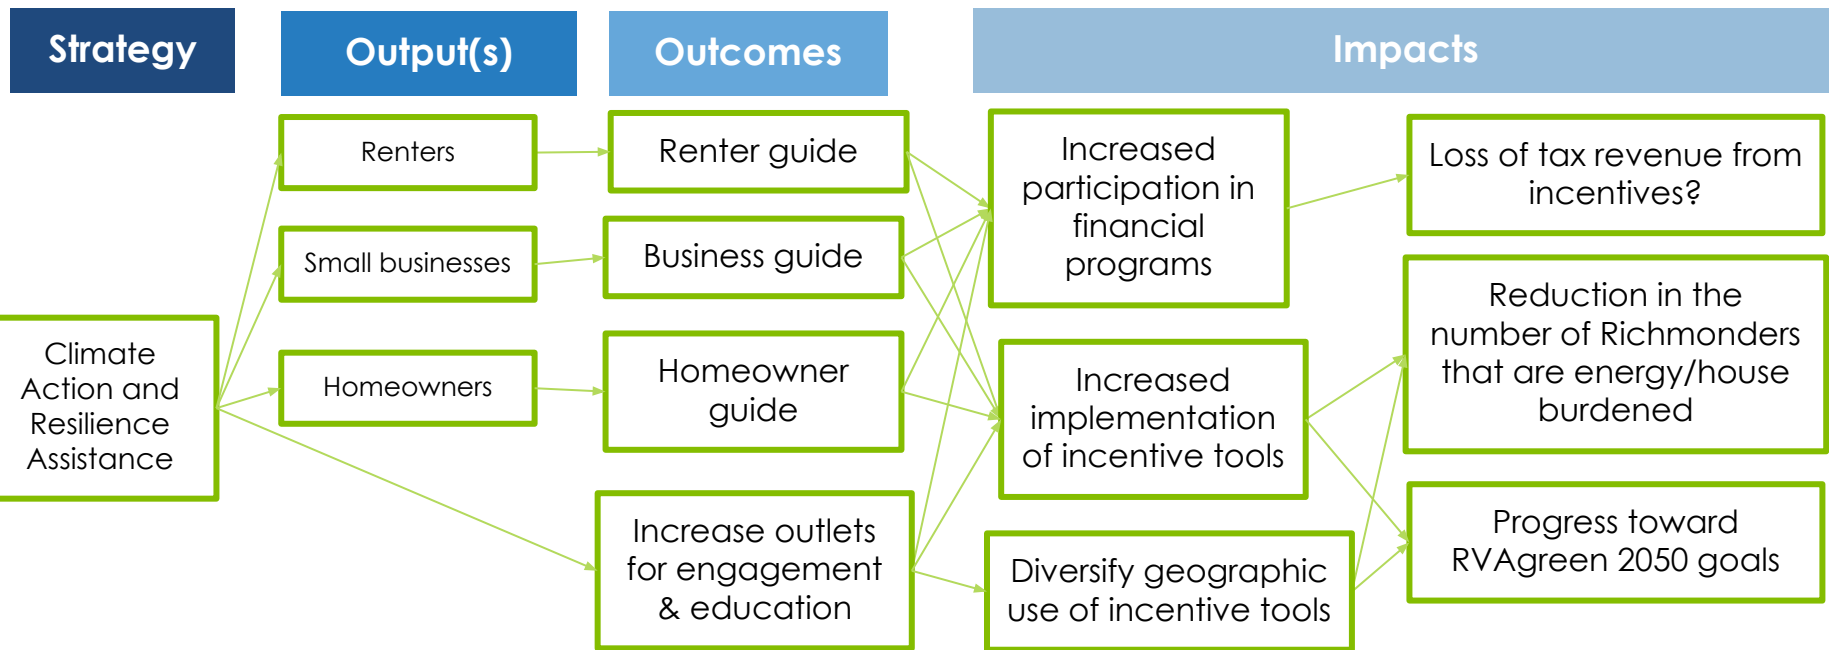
Strategy

Output(s)

Outcomes

Impacts

Climate Action and Resilience Assistance

Renters

Small businesses

Homeowners

Renter guide

Business guide

Homeowner guide

Increase outlets for engagement & education

Increased participation in financial programs

Increased implementation of incentive tools

Diversify geographic use of incentive tools

Loss of tax revenue from incentives?

Reduction in the number of Richmonders that are energy/house burdened

Progress toward RVAgreen 2050 goals